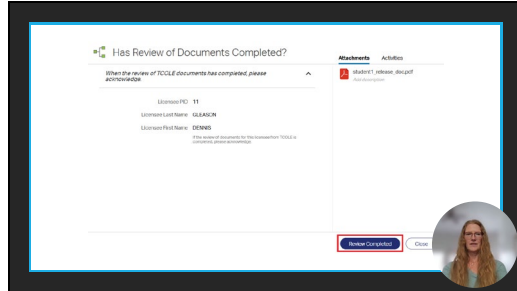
Has Review of Documents Completed?

When the review of TCCLE documents has completed, please acknowledge.

Licensee PID 11

Licensee Last Name GLEASON

Licensee First Name DENNIS

If the review of documents for the licensee from TCCLE is completed, please acknowledge.

Attachments Activities

student1_release_doc.pdf

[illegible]

Review Completed Close